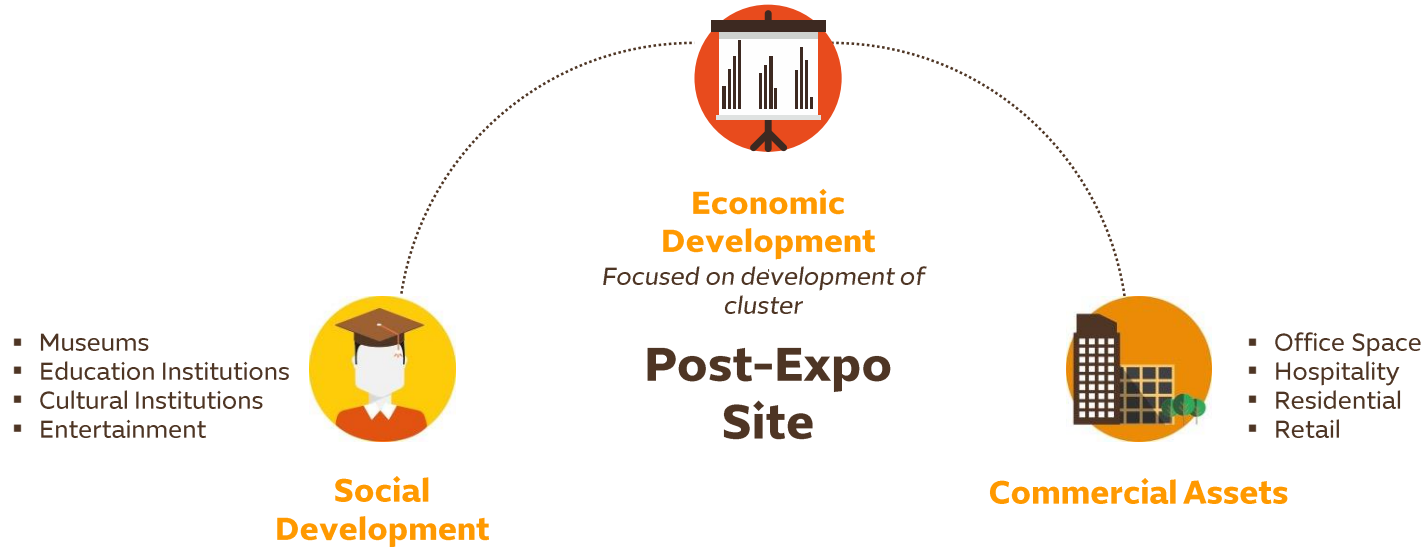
Economic Development

*Focused on development of cluster*

- Museums
- Education Institutions
- Cultural Institutions
- Entertainment

Post-Expo Site

- Office Space
- Hospitality
- Residential
- Retail

Social Development

Commercial Assets